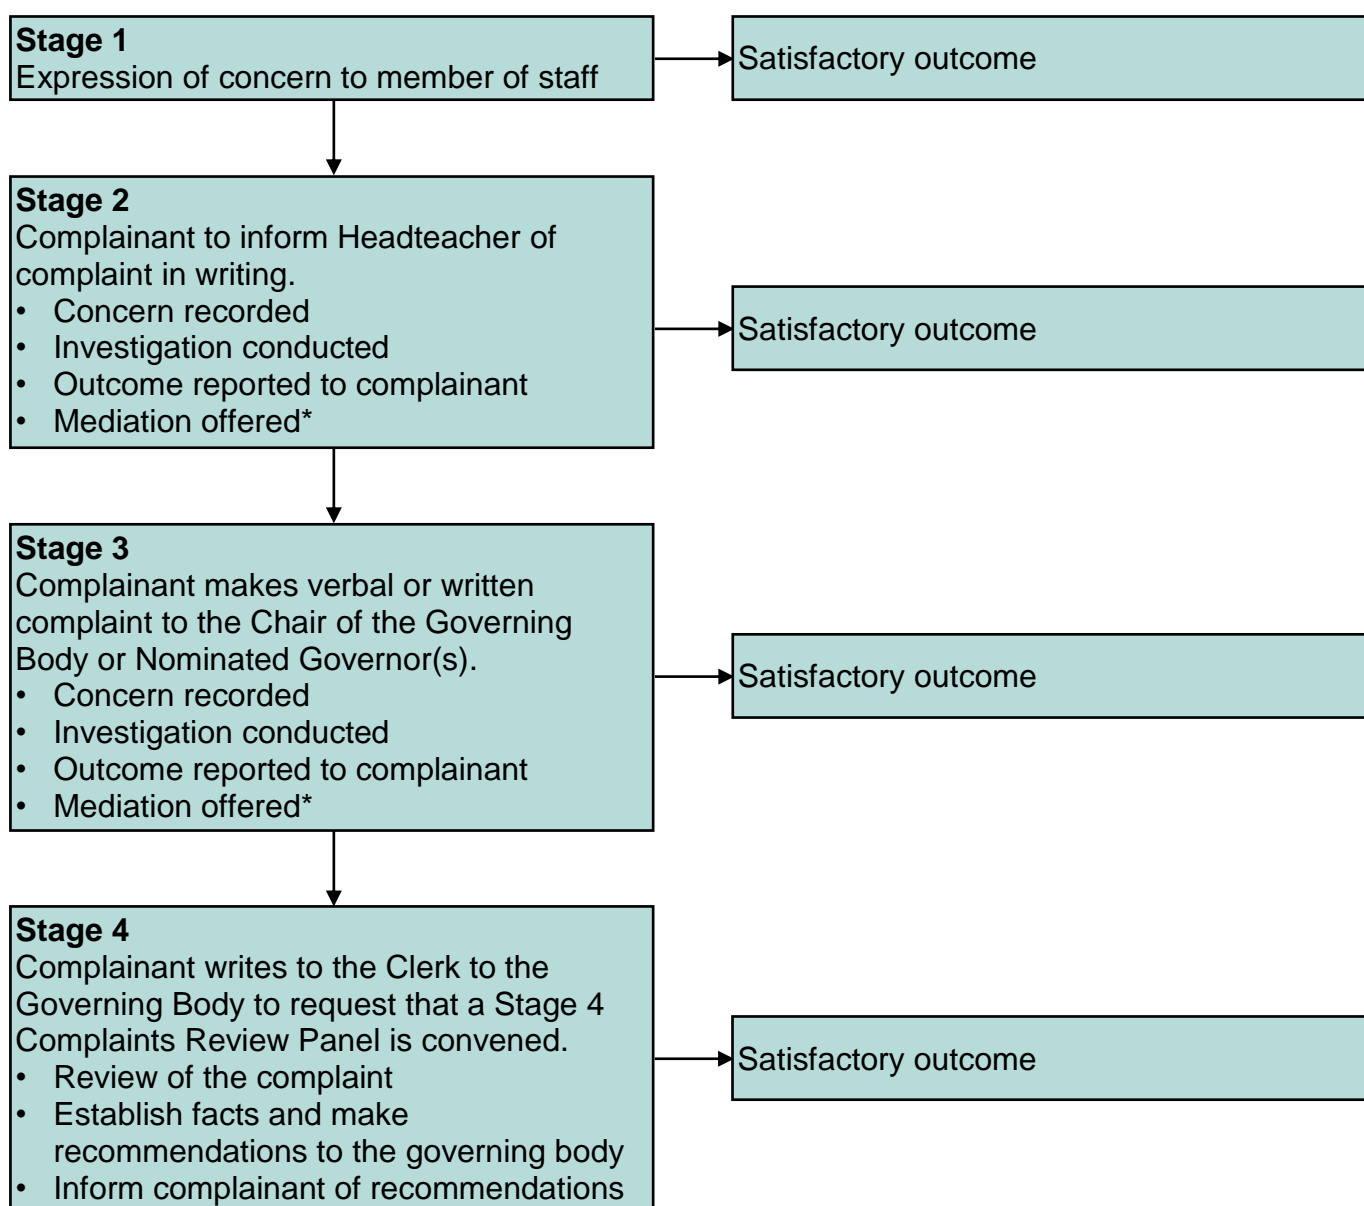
**Stage 1**
Expression of concern to member of staff

Satisfactory outcome

**Stage 2**
Complainant to inform Headteacher of complaint in writing.
- Concern recorded
- Investigation conducted
- Outcome reported to complainant
- Mediation offered*

Satisfactory outcome

**Stage 3**
Complainant makes verbal or written complaint to the Chair of the Governing Body or Nominated Governor(s).
- Concern recorded
- Investigation conducted
- Outcome reported to complainant
- Mediation offered*

Satisfactory outcome

**Stage 4**
Complainant writes to the Clerk to the Governing Body to request that a Stage 4 Complaints Review Panel is convened.
- Review of the complaint
- Establish facts and make recommendations to the governing body
- Inform complainant of recommendations

Satisfactory outcome